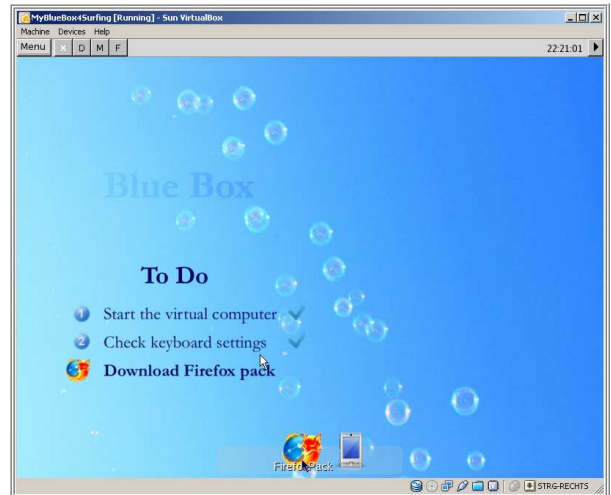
MyBlueBox4Surfing [Running] - Sun VirtualBox

Machine Devices Help

Menu X D M F

22:21:01

Blue Box

To Do

1 Start the virtual computer

2 Check keyboard settings

Download Firefox pack

Firefox Pack

STRG-RECHTS